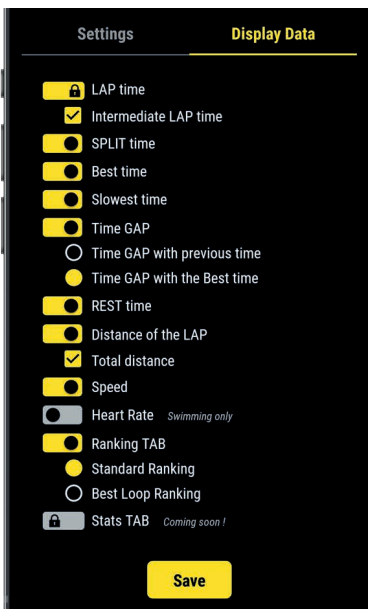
Settings

Display Data

LAP time

Intermediate LAP time

SPLIT time

Best time

Slowest time

Time GAP

Time GAP with previous time

Time GAP with the Best time

REST time

Distance of the LAP

Total distance

Speed

Heart Rate Swimming only

Ranking TAB

Standard Ranking

Best Loop Ranking

Stats TAB Coming soon !

Save